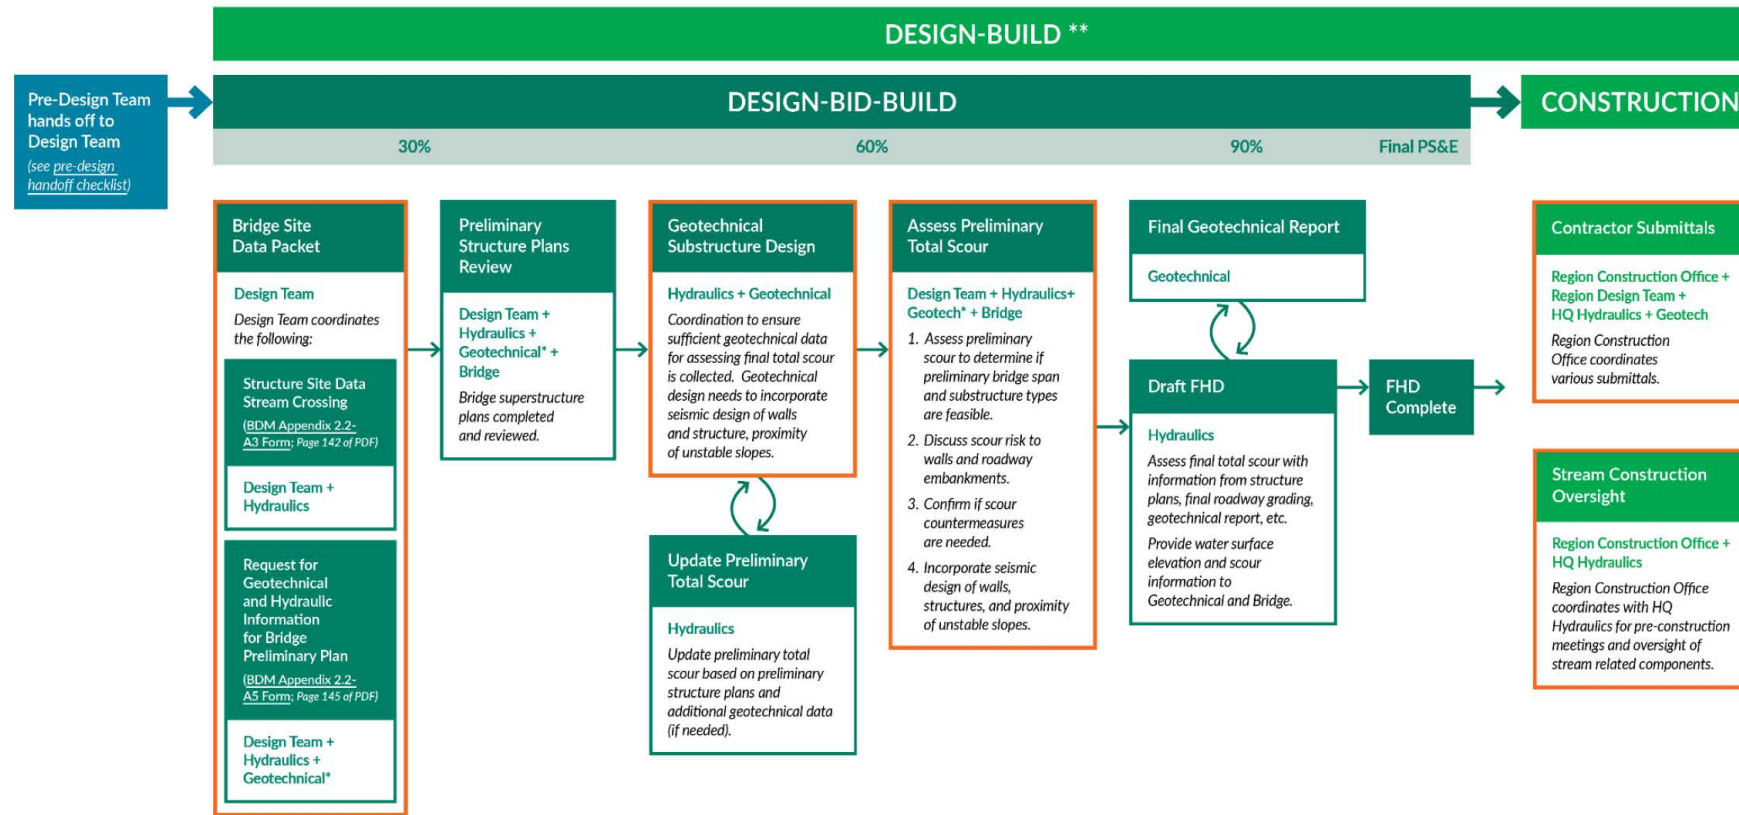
DESIGN-BUILD **

Pre-Design Team hands off to Design Team
(see pre-design handoff checklist)

DESIGN-BID-BUILD

CONSTRUCTION

30%

60%

90%

Final PS&E

Bridge Site Data Packet

Design Team

Design Team coordinates the following:

Structure Site Data Stream Crossing
(BDM Appendix 2.2-A3 Form; Page 142 of PDF)

Design Team + Hydraulics

Request for Geotechnical and Hydraulic Information for Bridge Preliminary Plan
(BDM Appendix 2.2-A5 Form; Page 145 of PDF)

Design Team + Hydraulics + Geotechnical*

Preliminary Structure Plans Review

Design Team + Hydraulics + Geotechnical* + Bridge

Bridge superstructure plans completed and reviewed.

Geotechnical Substructure Design

Hydraulics + Geotechnical

Coordination to ensure sufficient geotechnical data for assessing final total scour is collected. Geotechnical design needs to incorporate seismic design of walls and structure, proximity of unstable slopes.

Update Preliminary Total Scour

Hydraulics

Update preliminary total scour based on preliminary structure plans and additional geotechnical data (if needed).

Assess Preliminary Total Scour

Design Team + Hydraulics+ Geotech* + Bridge

1. Assess preliminary scour to determine if preliminary bridge span and substructure types are feasible.
2. Discuss scour risk to walls and roadway embankments.
3. Confirm if scour countermeasures are needed.
4. Incorporate seismic design of walls, structures, and proximity of unstable slopes.

Final Geotechnical Report

Geotechnical

Draft FHD

Hydraulics

Assess final total scour with information from structure plans, final roadway grading, geotechnical report, etc.

Provide water surface elevation and scour information to Geotechnical and Bridge.

FHD Complete

Contractor Submittals

Region Construction Office + Region Design Team + HQ Hydraulics + Geotech

Region Construction Office coordinates various submittals.

Stream Construction Oversight

Region Construction Office + HQ Hydraulics

Region Construction Office coordinates with HQ Hydraulics for pre-construction meetings and oversight of stream related components.